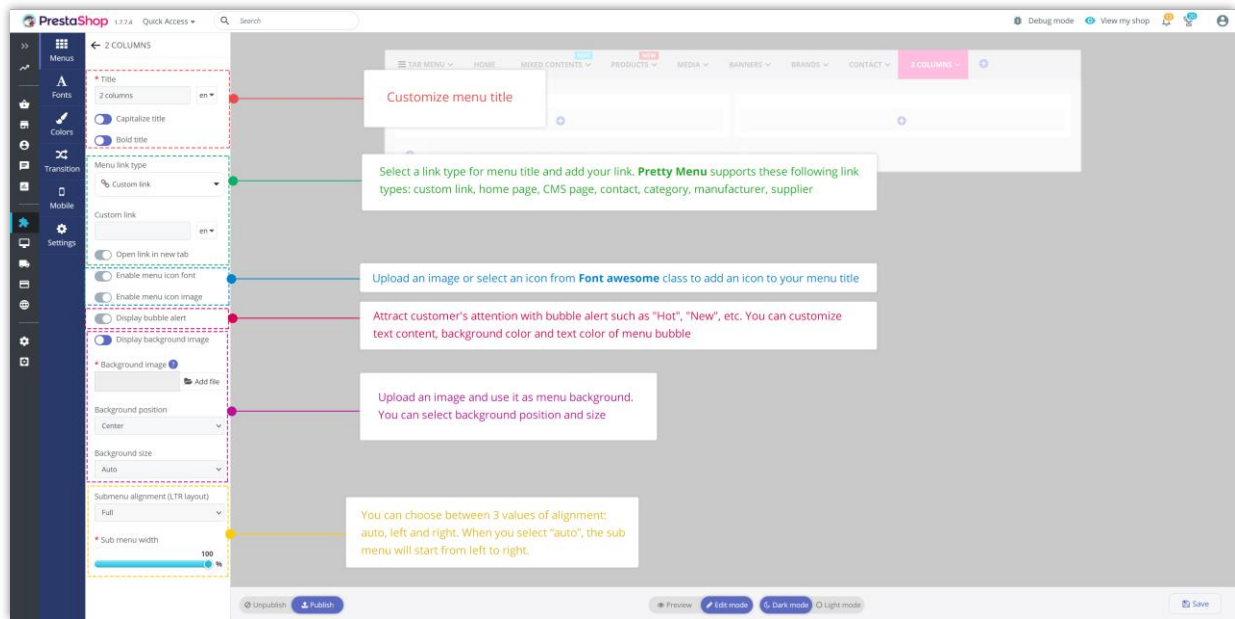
PrestaShop 1.7.7.4 Quick Access ▾ Search

Debug mode View my shop

Menus
Fonts
Colors
Transition
Mobile
Settings

← 2 COLUMNS

* Title
2 columns en ▾
Capitalize title
Bold title

Menu link type
Custom link

Custom link
en ▾
Open link in new tab

Enable menu icon font
Enable menu icon image

Display bubble alert

Display background image
* Background image
Add file
Background position
Center
Background size
Auto

Submenu alignment (LTR layout)
Full
* Sub menu width
100
%

TAB MENU HOME MIXED CONTENTS PRODUCTS MEDIA BANNERS BRANDS CONTACT 2 COLUMNS

Customize menu title

Select a link type for menu title and add your link. **Pretty Menu** supports these following link types: custom link, home page, CMS page, contact, category, manufacturer, supplier

Upload an image or select an icon from **Font awesome** class to add an icon to your menu title

Attract customer's attention with bubble alert such as "Hot", "New", etc. You can customize text content, background color and text color of menu bubble

Upload an image and use it as menu background. You can select background position and size

You can choose between 3 values of alignment: auto, left and right. When you select "auto", the sub menu will start from left to right.

Unpublish Publish

Preview Edit mode Dark mode Light mode

Save